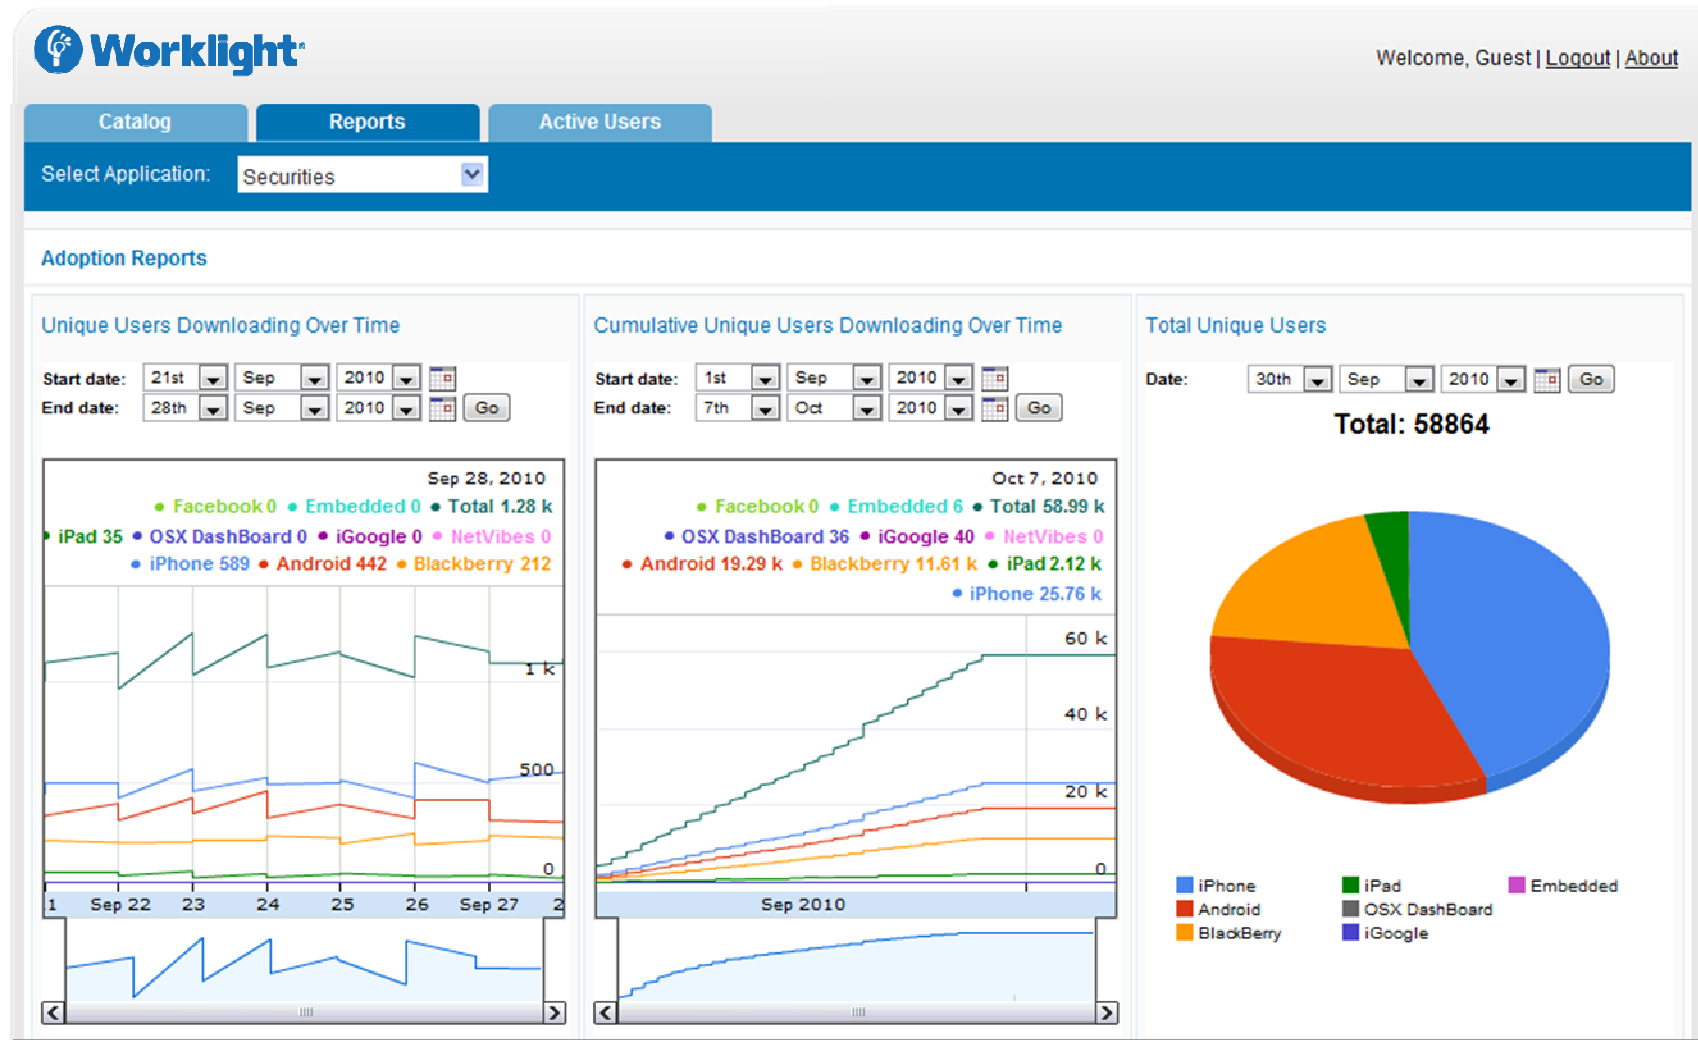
Worklight

Welcome, Guest | Logout | About

Catalog

Reports

Active Users

Select Application: Securities

Adoption Reports

Unique Users Downloading Over Time

Start date: 21st Sep 2010

End date: 28th Sep 2010 Go

Sep 28, 2010

• Facebook 0 • Embedded 0 • Total 1.28 k

• iPad 35 • OSX DashBoard 0 • iGoogle 0 • NetVibes 0

• iPhone 589 • Android 442 • Blackberry 212

1 k

500

0

1 Sep 22 23 24 25 26 Sep 27 2

Cumulative Unique Users Downloading Over Time

Start date: 1st Sep 2010

End date: 7th Oct 2010 Go

Oct 7, 2010

• Facebook 0 • Embedded 6 • Total 58.99 k

• OSX DashBoard 36 • iGoogle 40 • NetVibes 0

• Android 19.29 k • Blackberry 11.61 k • iPad 2.12 k

• iPhone 25.76 k

60 k

40 k

20 k

0

Sep 2010

Total Unique Users

Date: 30th Sep 2010 Go

Total: 58864

iPhone

iPad

Embedded

Android

OSX DashBoard

BlackBerry

iGoogle